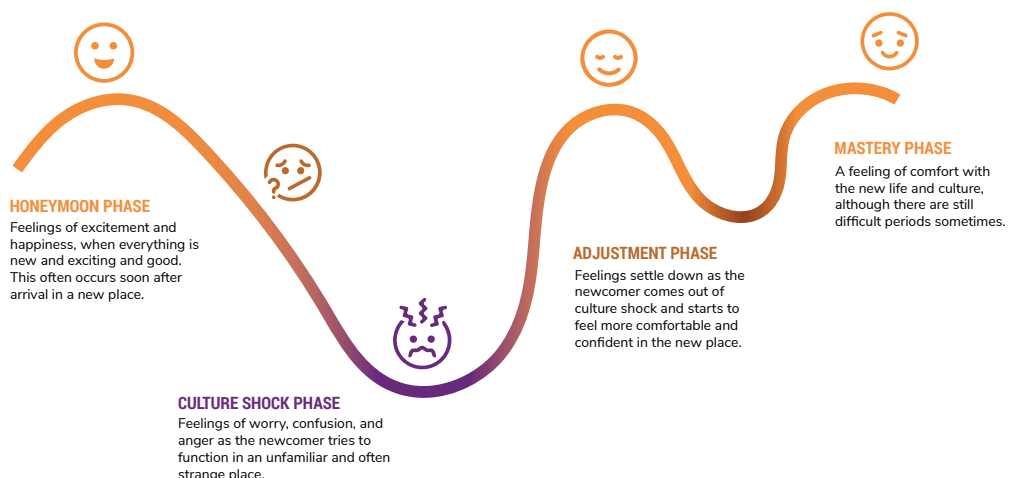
HONEYMOON PHASE
Feelings of excitement and happiness, when everything is new and exciting and good. This often occurs soon after arrival in a new place.

CULTURE SHOCK PHASE
Feelings of worry, confusion, and anger as the newcomer tries to function in an unfamiliar and often strange place.

ADJUSTMENT PHASE
Feelings settle down as the newcomer comes out of culture shock and starts to feel more comfortable and confident in the new place.

MASTERY PHASE
A feeling of comfort with the new life and culture, although there are still difficult periods sometimes.